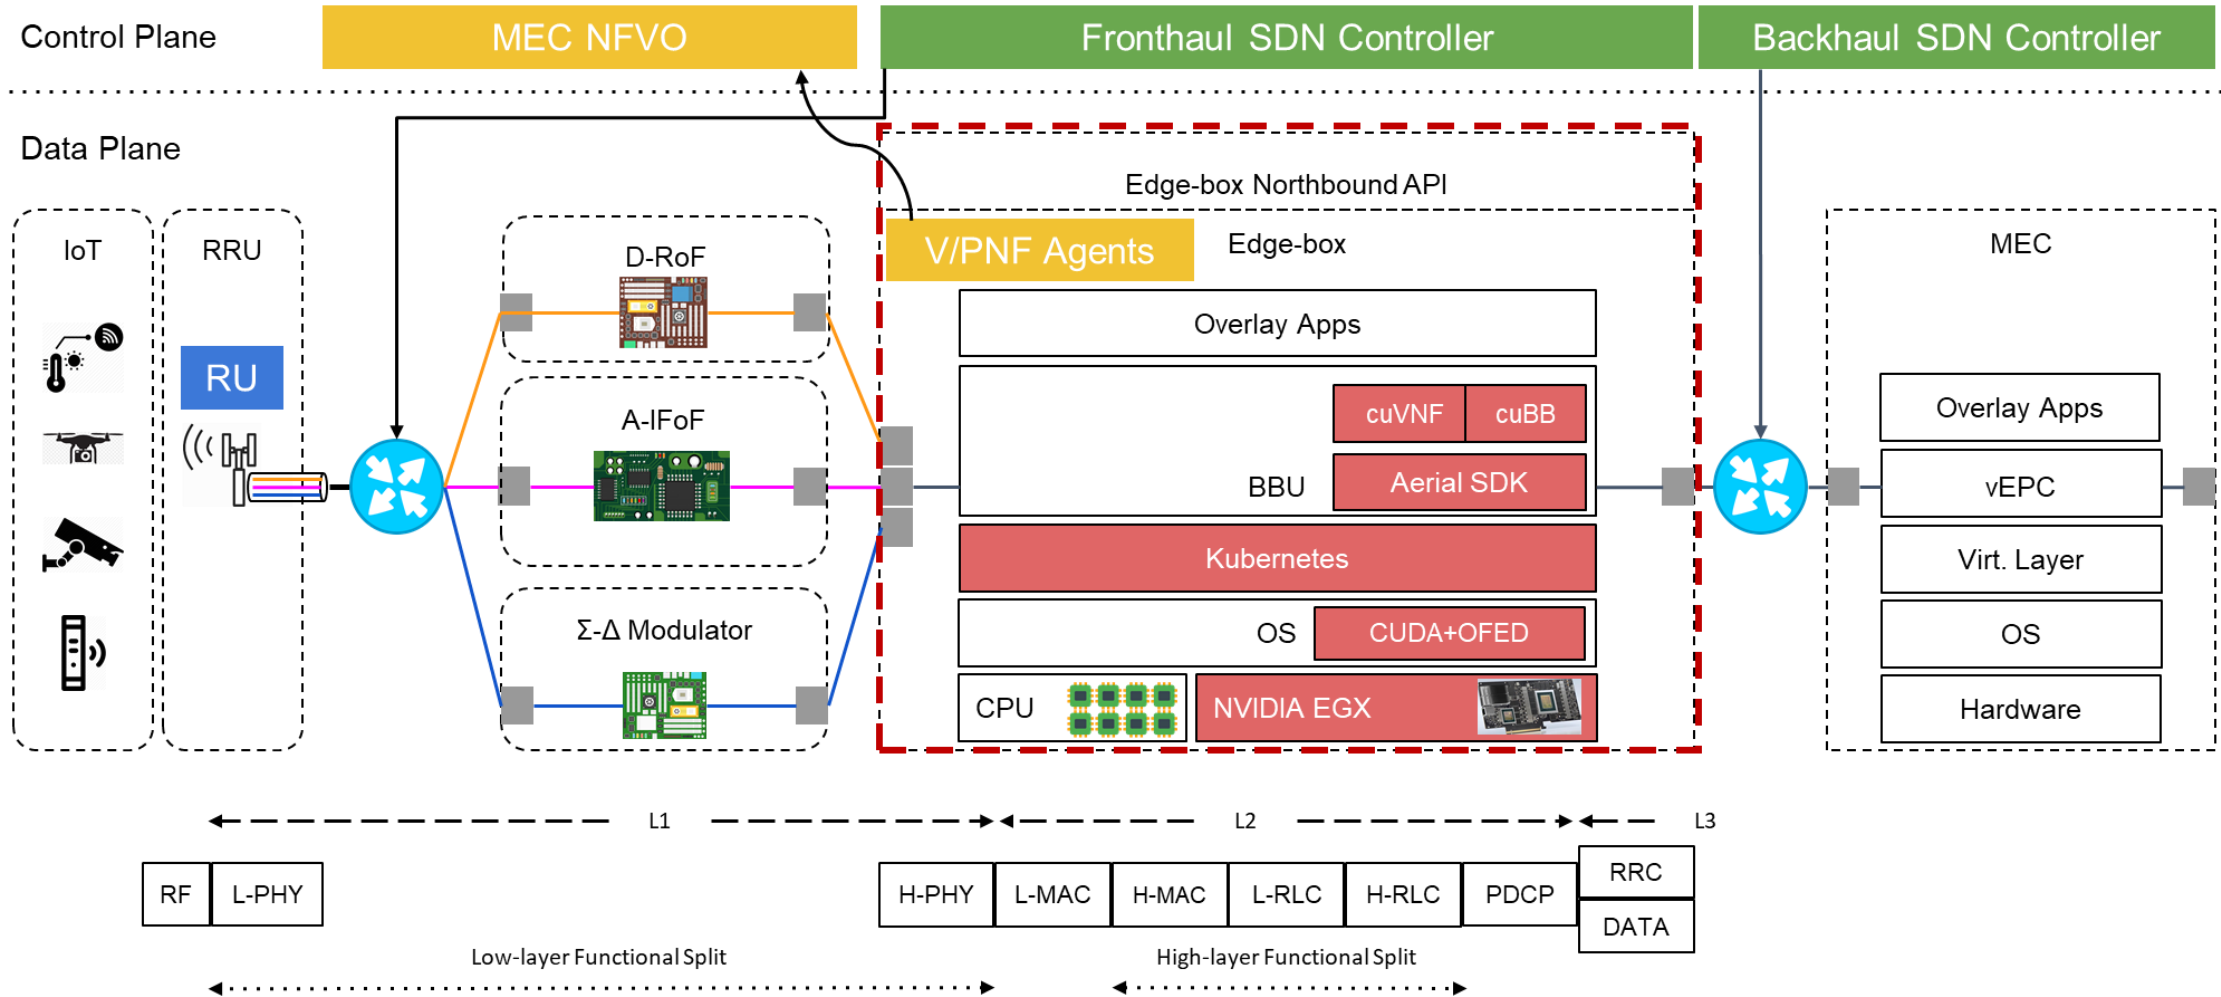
Control Plane

MEC NFVO

Fronthaul SDN Controller

Backhaul SDN Controller

Data Plane

Edge-box Northbound API

IoT

RRU

RU

D-RoF

A-IFoF

Σ-Δ Modulator

V/PNF Agents

Edge-box

Overlay Apps

cuVNF

cuBB

BBU

Aerial SDK

Kubernetes

OS

CUDA+OFED

CPU

NVIDIA EGX

MEC

Overlay Apps

vEPC

Virt. Layer

OS

Hardware

L1

L2

L3

| RF | L-PHY |
|---|---|

| H-PHY | L-MAC | H-MAC | L-RLC | H-RLC | PDCP | RRC |
|---|---|---|---|---|---|---|
| | | | | | | DATA |

Low-layer Functional Split

High-layer Functional Split